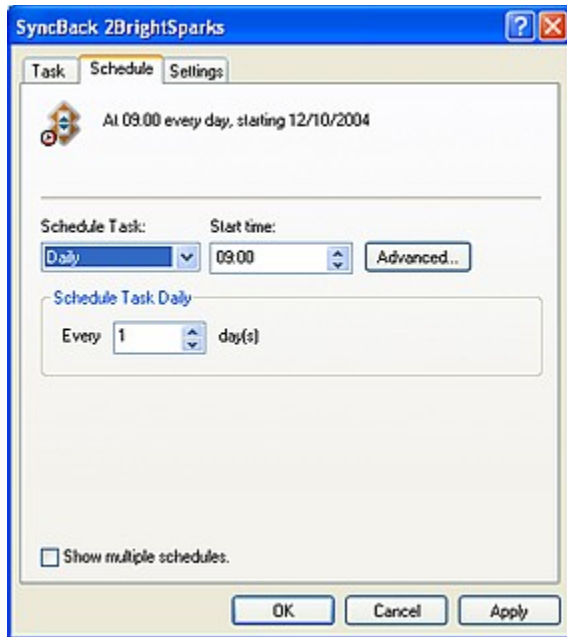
SyncBack 2BrightSparks

Task
Schedule
Settings

At 09:00 every day, starting 12/10/2004

Schedule Task:
Daily
Start time:
09:00
Advanced...

Schedule Task Daily
Every 1 day(s)

Show multiple schedules.

OK
Cancel
Apply